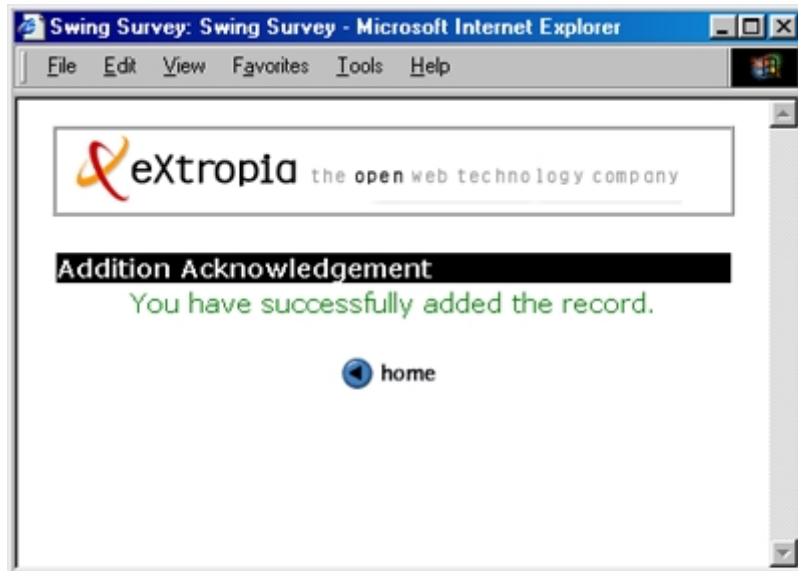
Swing Survey: Swing Survey - Microsoft Internet Explorer

File Edit View Favorites Tools Help

eXtropia the open web technology company

Addition Acknowledgement

You have successfully added the record.

home